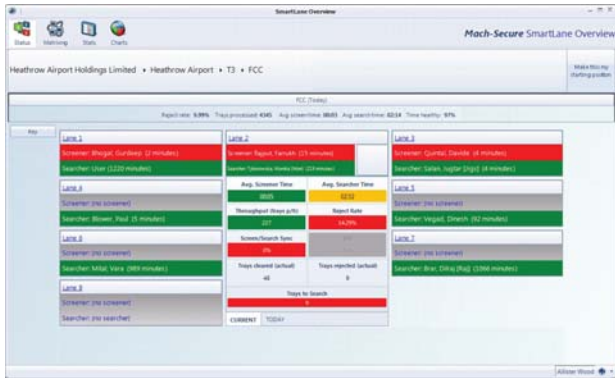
SmartLane Overview

Status Matching Stats Charts

Mach-Secure SmartLane Overview

Heathrow Airport Holdings Limited ▸ Heathrow Airport ▸ T3 ▸ FCC

Make this my starting position

FCC (Today)

Reject rate: 6.99% Trays processed: 4345 Avg screen time: 00:03 Avg search time: 02:14 Time healthy: 97%

Key

Lane 1
Screener: Bhogal, Gurdeep (2 minutes)
Searcher: User (1220 minutes)

Lane 2
Screener: Rajput, Farrukh (15 minutes)
Searcher: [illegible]

Avg. Screener Time
00:05

Avg. Searcher Time
02:32

Throughput (trays p/h)
227

Reject Rate
14.29%

Screen/Search Sync
0%

Trays cleared (actual)
48

Trays rejected (actual)
8

Trays to Search
9

CURRENT TODAY

Lane 3
Screener: Quintal, Davide (8 minutes)
Searcher: Salas, Jugjar (Jugs) (4 minutes)

Lane 4
Screener: (no screener)
Searcher: Blower, Paul (5 minutes)

Lane 5
Screener: (no screener)
Searcher: Vegad, Dinesh (92 minutes)

Lane 6
Screener: (no screener)
Searcher: Mital, Vera (989 minutes)

Lane 7
Screener: (no screener)
Searcher: Brar, Dilraj (Raj) (1066 minutes)

Lane 8
Screener: (no screener)
Searcher: (no searcher)

Allister Wood